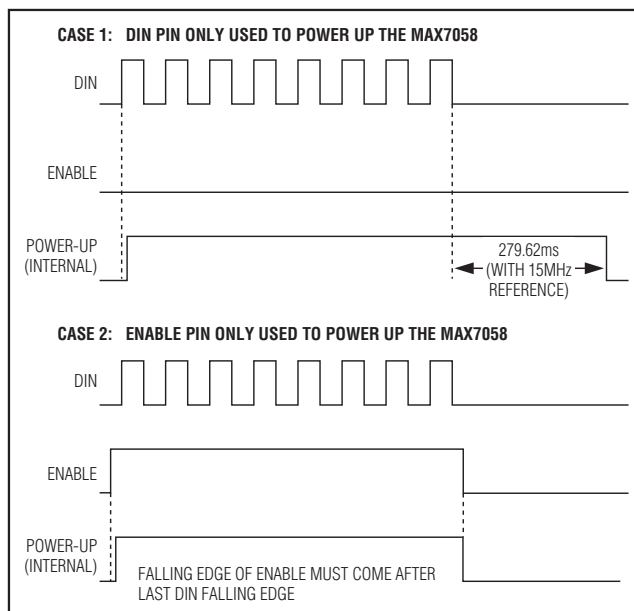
CASE 1: DIN PIN ONLY USED TO POWER UP THE MAX7058

DIN

ENABLE

POWER-UP (INTERNAL)

279.62ms (WITH 15MHz REFERENCE)

CASE 2: ENABLE PIN ONLY USED TO POWER UP THE MAX7058

DIN

ENABLE

POWER-UP (INTERNAL)

FALLING EDGE OF ENABLE MUST COME AFTER LAST DIN FALLING EDGE